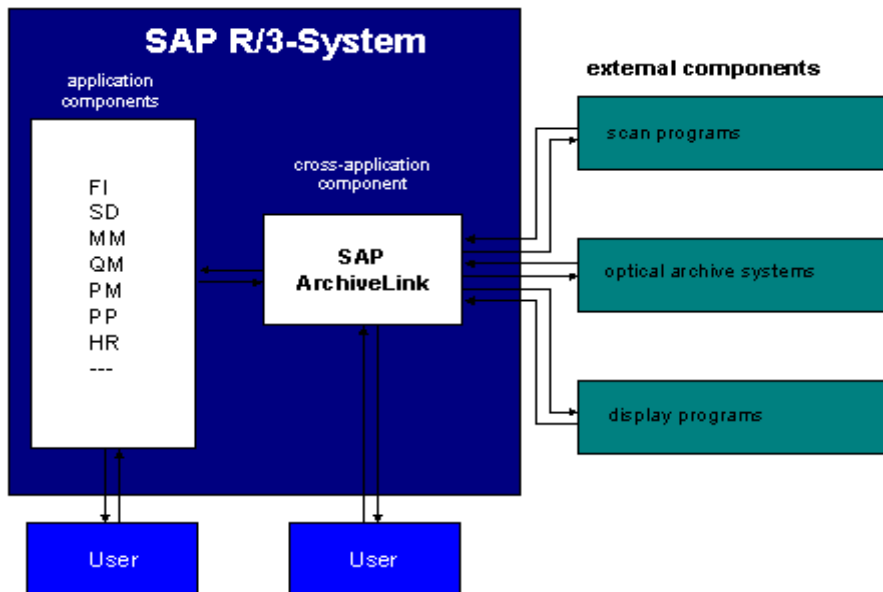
SAP R/3-System

application components

FI
SD
MM
QM
PM
PP
HR
---

cross-application component

SAP ArchiveLink

external components

scan programs

optical archive systems

display programs

User

User